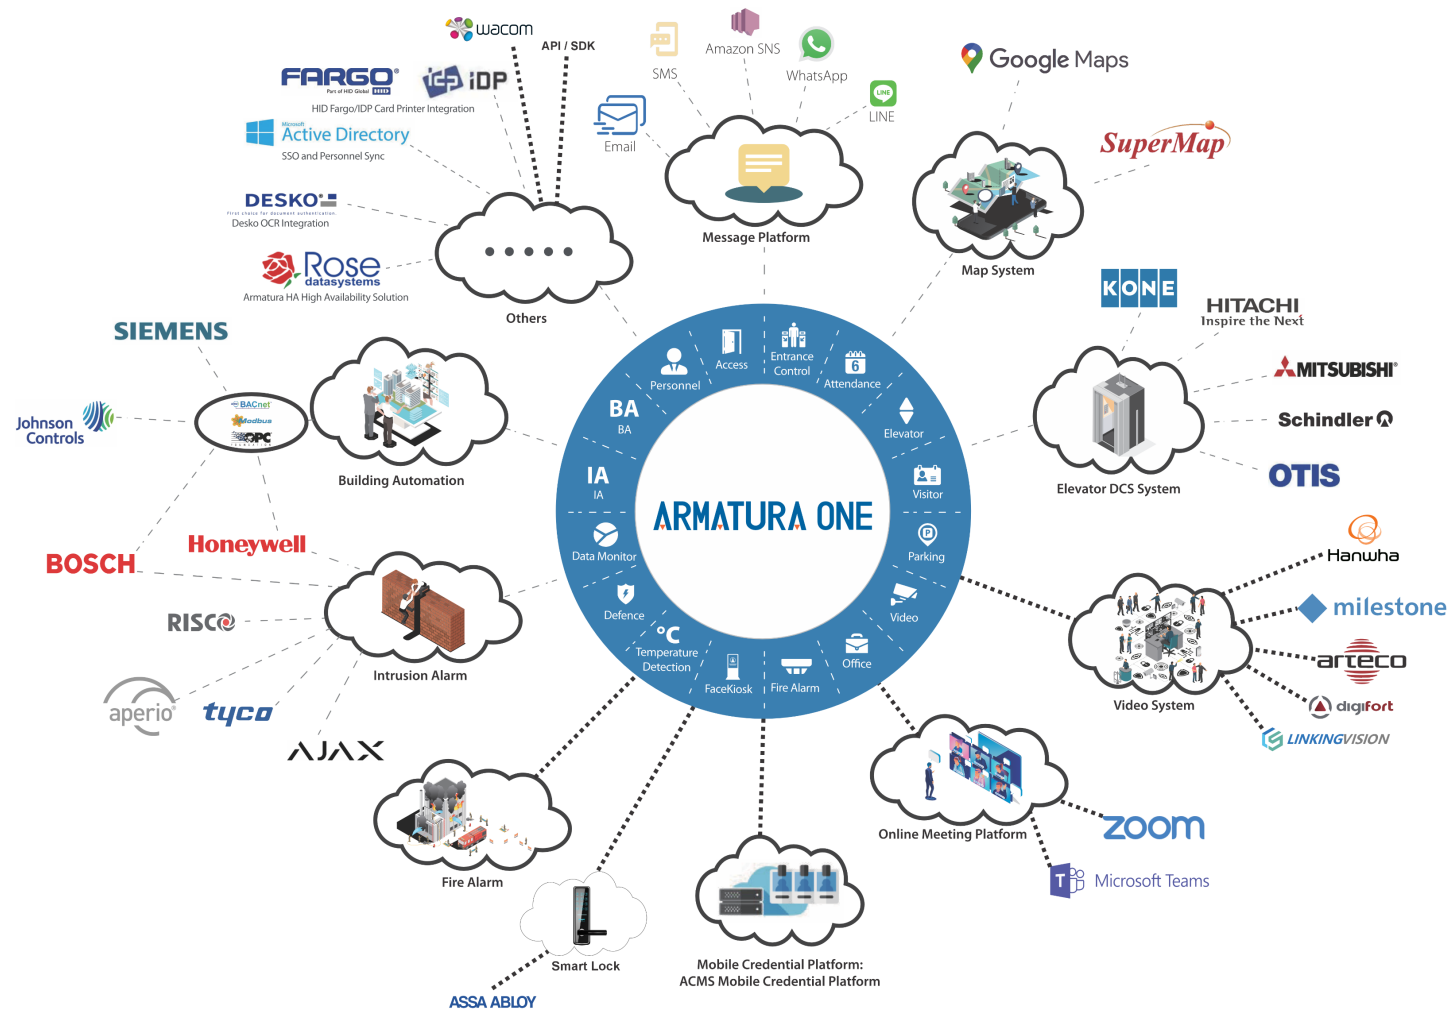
wacom
API / SDK
FARGO
Part of HID Global
iDP
HID Fargo/IDP Card Printer Integration
Microsoft
Active Directory
SSO and Personnel Sync
DESKO
Desko OCR Integration
Rose
datasystems
Armatura HA High Availability Solution
Others
SMS
Amazon SNS
WhatsApp
LINE
Email
Message Platform
Google Maps
SuperMap
Map System
SIEMENS
BACnet
Modbus
OPC
Johnson Controls
Building Automation
KONE
HITACHI
Inspire the Next
MITSUBISHI
Schindler
OTIS
Elevator DCS System
Personnel
Access
Entrance Control
Attendance
BA
BA
Elevator
IA
IA
Visitor
ARMATURA ONE
Data Monitor
Parking
Defence
Video
°C
Temperature Detection
FaceKiosk
Fire Alarm
Office
BOSCH
Honeywell
RISCO
Intrusion Alarm
aperio
tyco
AJAX
Hanwha
milestone
arteco
digifort
LINKINGVISION
Video System
Online Meeting Platform
zoom
Microsoft Teams
Fire Alarm
Smart Lock
ASSA ABLOY
Mobile Credential Platform:
ACMS Mobile Credential Platform